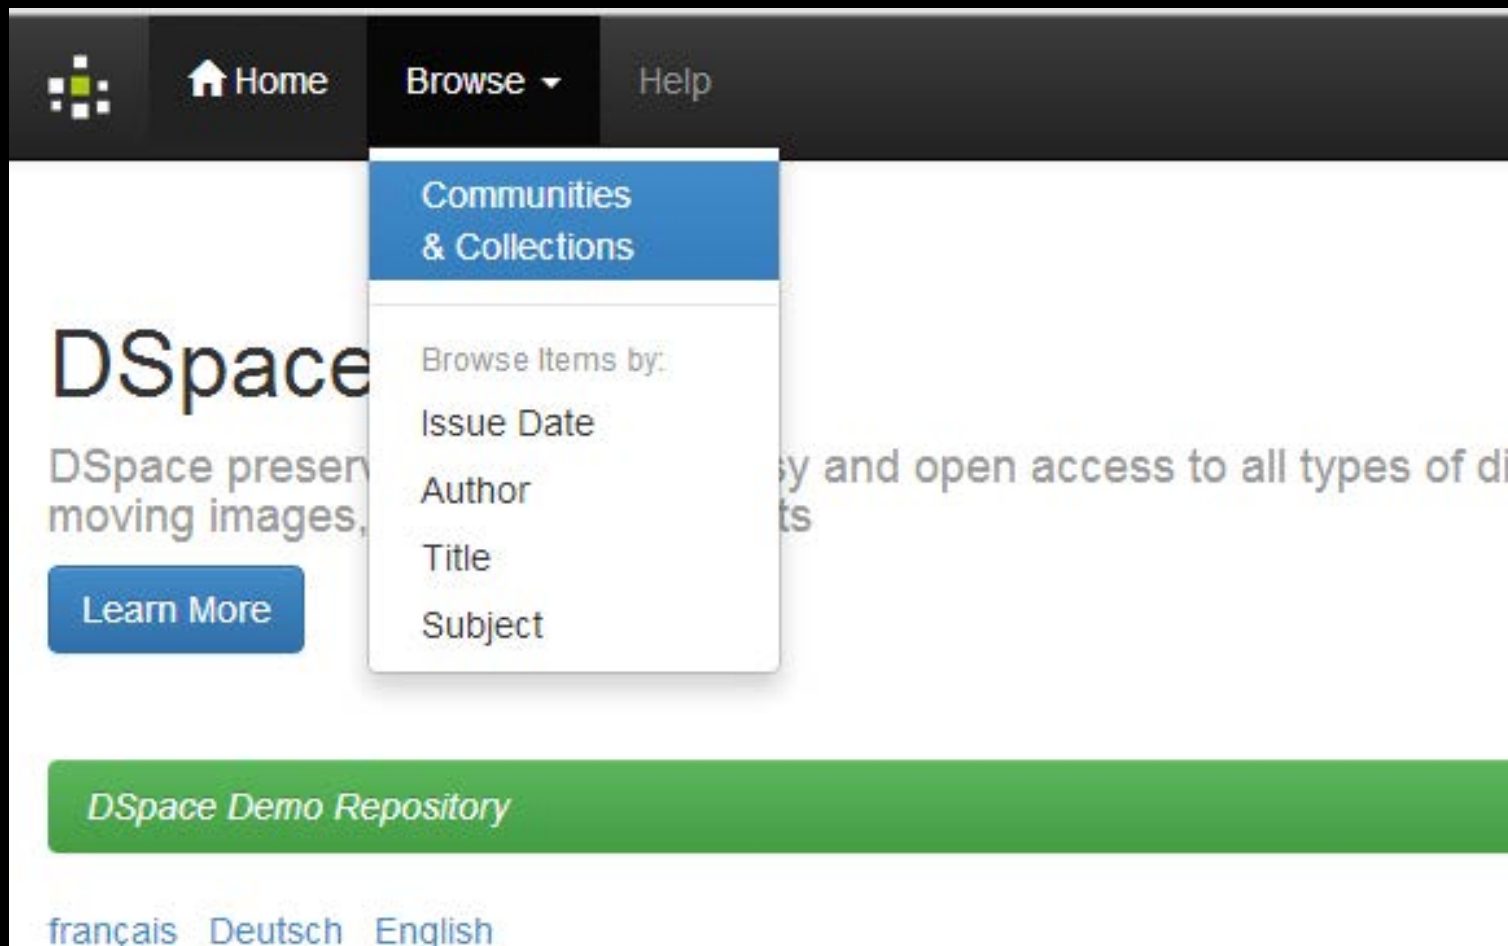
Home Browse Help

Communities & Collections

Browse Items by:

Issue Date

Author

Title

Subject

DSpace

DSpace preser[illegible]y and open access to all types of di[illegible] moving images, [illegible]ts

Learn More

DSpace Demo Repository

francais Deutsch English